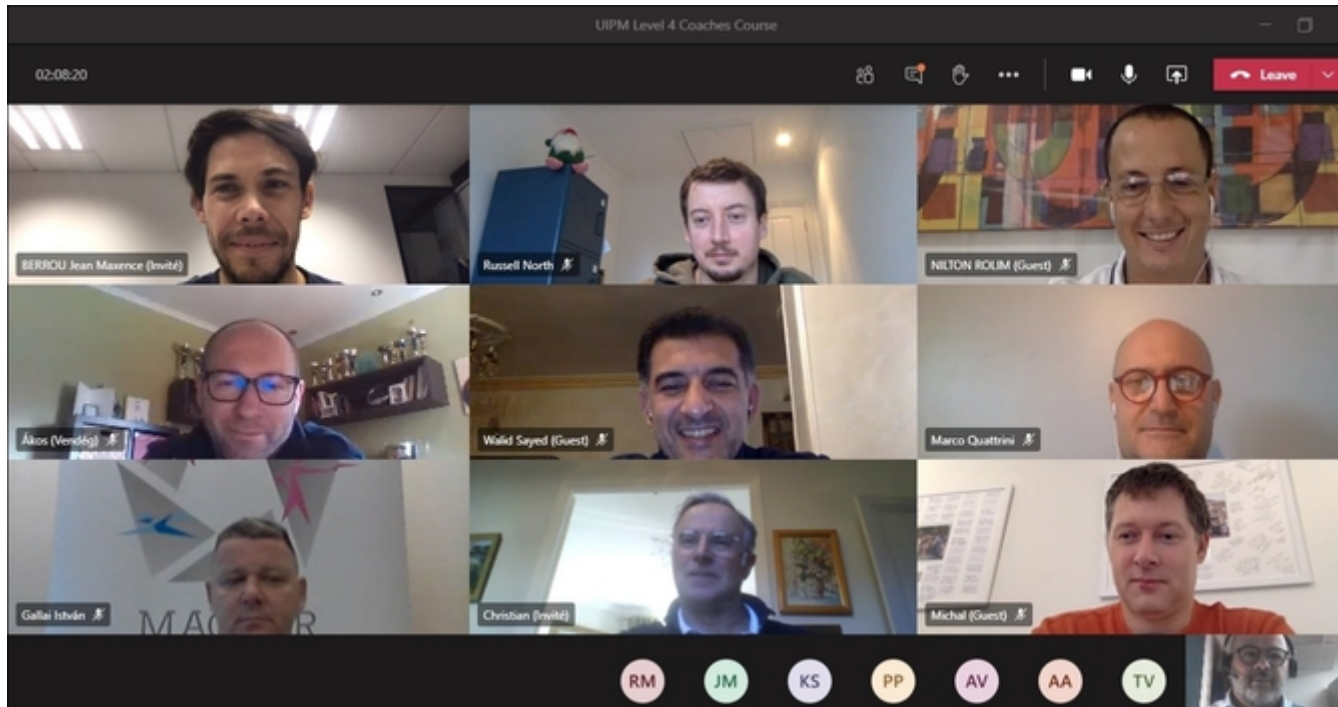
UIPM Level 4 Coaches Course

02:08:20

Leave

BERROU Jean Maxence (Invité)

Russell North

NILTON ROLIM (Guest)

Ákos (Vendég)

Walid Sayed (Guest)

Marco Quattrini

Gallai István

MAG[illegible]R

Christian (Invité)

Michal (Guest)

RM JM KS PP AV AA TV